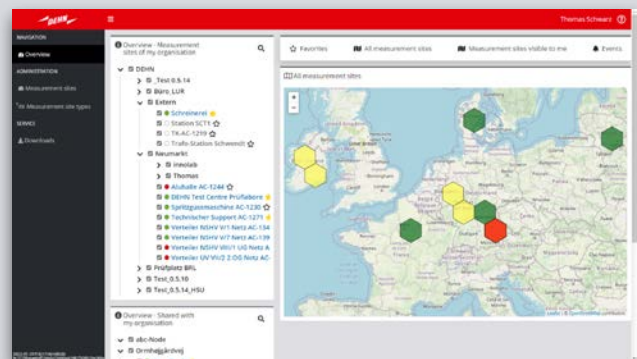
DEHN
≡
Thomas Schwarz

NAVIGATION
Overview
ADMINISTRATION
Measurement sites
Measurement site types
SERVICE
Downloads

Overview - Measurement sites of my organisation
DEHN
_Test 0.5.14
Büro_LUR
Extern
Schreinerei
Station SCT1
TK-AC-1259
Trafo-Station Schwendt
Neumarkt
Innolab
Thomas
Alufalle AC-1244
DEHN Test Centre Prüflabore
Spritzgussmaschine AC-1230
Technischer Support AC-1271
Verteiler NSHV V/1 Netz AC-134
Verteiler NSHV V/7 Netz AC-139
Verteiler NSHV VIII/1 UG Netz A
Verteiler UV VII/2 2.OG Netz AC
Prüfplatz BRL
Test_0.5.10
Test_0.5.14_HSU

Overview - Shared with my organisation
abc-Node
Ornhøjgårdvej

Favorites
All measurement sites
Measurement sites visible to me
Events

All measurement sites
+
-
Leaflet | OpenStreetMap